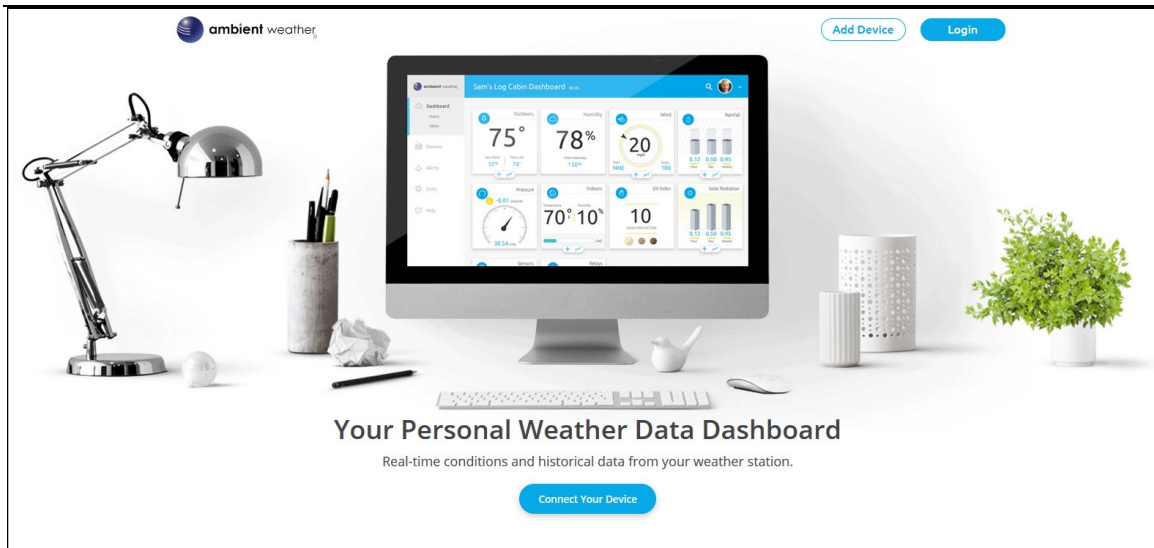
ambient weather

Add Device Login

ambient weather

Sam's Log Cabin Dashboard

Dashboard

Devices

Alerts

Units

Help

Outdoors

75°

Humidity

78%

Wind

20

NNE

Rainfall

0.12 0.50 0.95

Pressure

Indoors

70° 10%

UV Index

10

Solar Radiation

0.12 0.50 0.95

Sensors

Relays

Your Personal Weather Data Dashboard

Real-time conditions and historical data from your weather station.

Connect Your Device